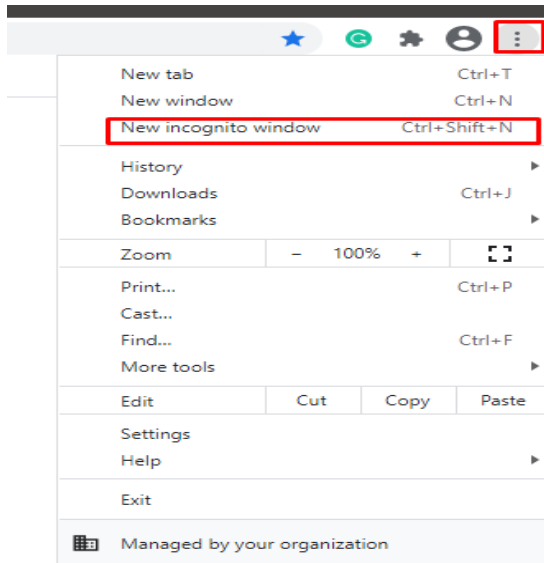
New tab Ctrl+T
New window Ctrl+N
New incognito window Ctrl+Shift+N

History
Downloads Ctrl+J
Bookmarks

Zoom – 100% +

Print... Ctrl+P
Cast...
Find... Ctrl+F
More tools

Edit Cut Copy Paste

Settings
Help

Exit

Managed by your organization